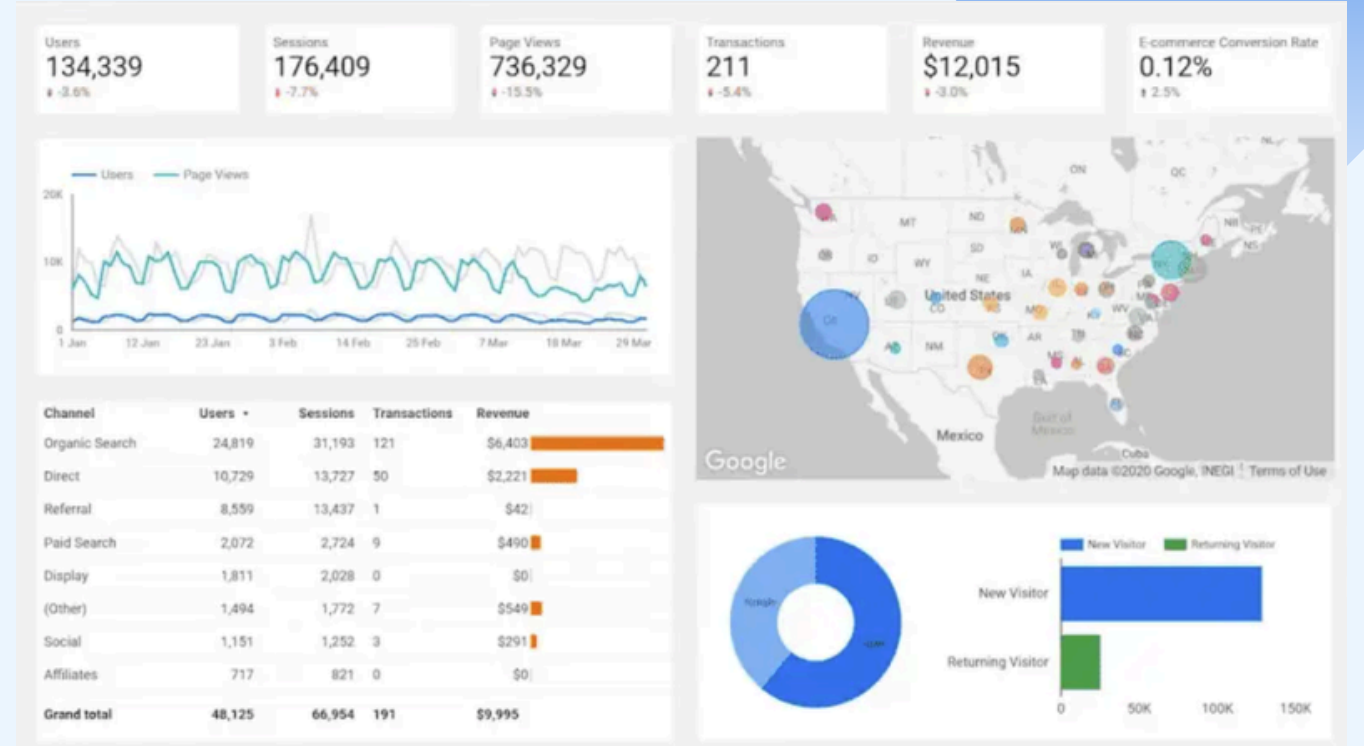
Users
134,339
-3.6%

Sessions
176,409
-7.7%

Page Views
736,329
-15.5%

Transactions
211
-5.4%

Revenue
$12,015
-3.0%

E-commerce Conversion Rate
0.12%
2.5%

Users
Page Views

20K
10K
0

1 Jan
12 Jan
23 Jan
3 Feb
14 Feb
25 Feb
7 Mar
18 Mar
29 Mar

ON
QC
MT
ND
NB
SD
WY
IA
NE
United States
CO
CA
AZ
NM
AR
Mexico
Gulf of Mexico
Cuba
Google
Map data ©2020 Google, INEGI
Terms of Use

| Channel | Users | Sessions | Transactions | Revenue |
|---|---|---|---|---|
| Organic Search | 24,819 | 31,193 | 121 | $6,403 |
| Direct | 10,729 | 13,727 | 50 | $2,221 |
| Referral | 8,559 | 13,437 | 1 | $42 |
| Paid Search | 2,072 | 2,724 | 9 | $490 |
| Display | 1,811 | 2,028 | 0 | $0 |
| (Other) | 1,494 | 1,772 | 7 | $549 |
| Social | 1,151 | 1,252 | 3 | $291 |
| Affiliates | 717 | 821 | 0 | $0 |
| Grand total | 48,125 | 66,954 | 191 | $9,995 |

New Visitor
Returning Visitor
New Visitor
Returning Visitor
0
50K
100K
150K